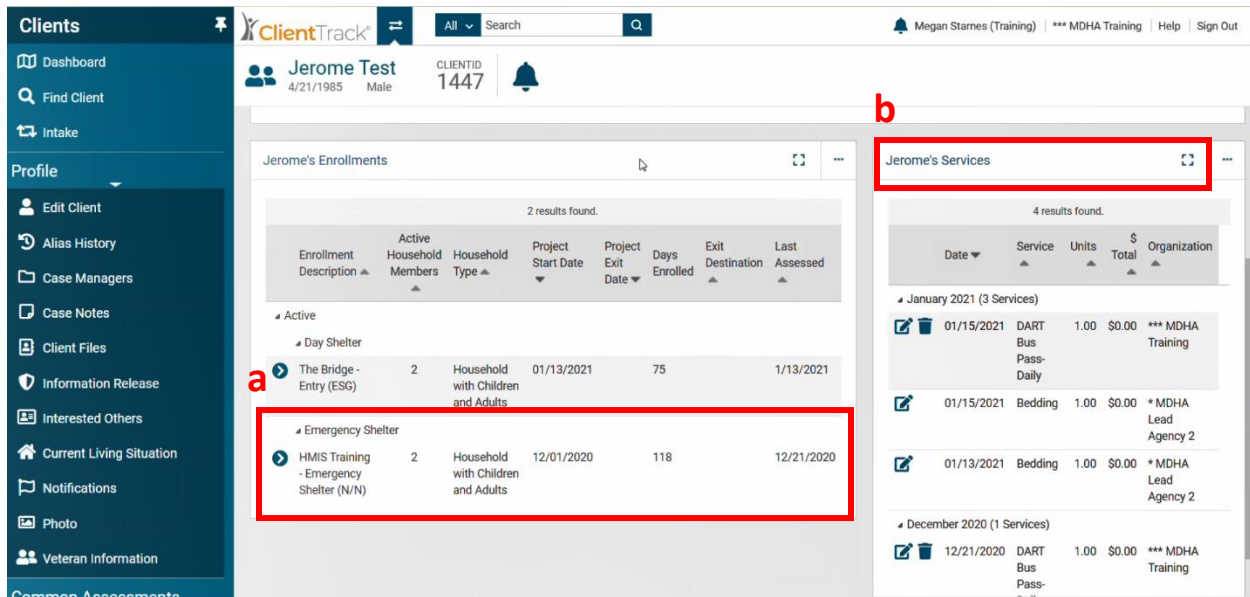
Clients
Dashboard
Find Client
Intake
Profile
Edit Client
Alias History
Case Managers
Case Notes
Client Files
Information Release
Interested Others
Current Living Situation
Notifications
Photo
Veteran Information
Common Assessments

ClientTrack
All Search
Megan Starnes (Training) | *** MDHA Training | Help | Sign Out

Jerome Test
4/21/1985 Male
CLIENTID
1447

b

Jerome's Enrollments

2 results found.

| | Enrollment Description | Active Household Members | Household Type | Project Start Date | Project Exit Date | Days Enrolled | Exit Destination | Last Assessed |
|---|---|---|---|---|---|---|---|---|
| Active | | | | | | | | |
| Day Shelter | | | | | | | | |
| | The Bridge - Entry (ESG) | 2 | Household with Children and Adults | 01/13/2021 | | 75 | | 1/13/2021 |
| Emergency Shelter | | | | | | | | |
| | HMIS Training - Emergency Shelter (N/N) | 2 | Household with Children and Adults | 12/01/2020 | | 118 | | 12/21/2020 |

a

Jerome's Services

4 results found.

| Date | Service | Units | $ Total | Organization |
|---|---|---|---|---|
| January 2021 (3 Services) | | | | |
| 01/15/2021 | DART Bus Pass-Daily | 1.00 | $0.00 | *** MDHA Training |
| 01/15/2021 | Bedding | 1.00 | $0.00 | * MDHA Lead Agency 2 |
| 01/13/2021 | Bedding | 1.00 | $0.00 | * MDHA Lead Agency 2 |
| December 2020 (1 Services) | | | | |
| 12/21/2020 | DART Bus Pass- | 1.00 | $0.00 | *** MDHA Training |